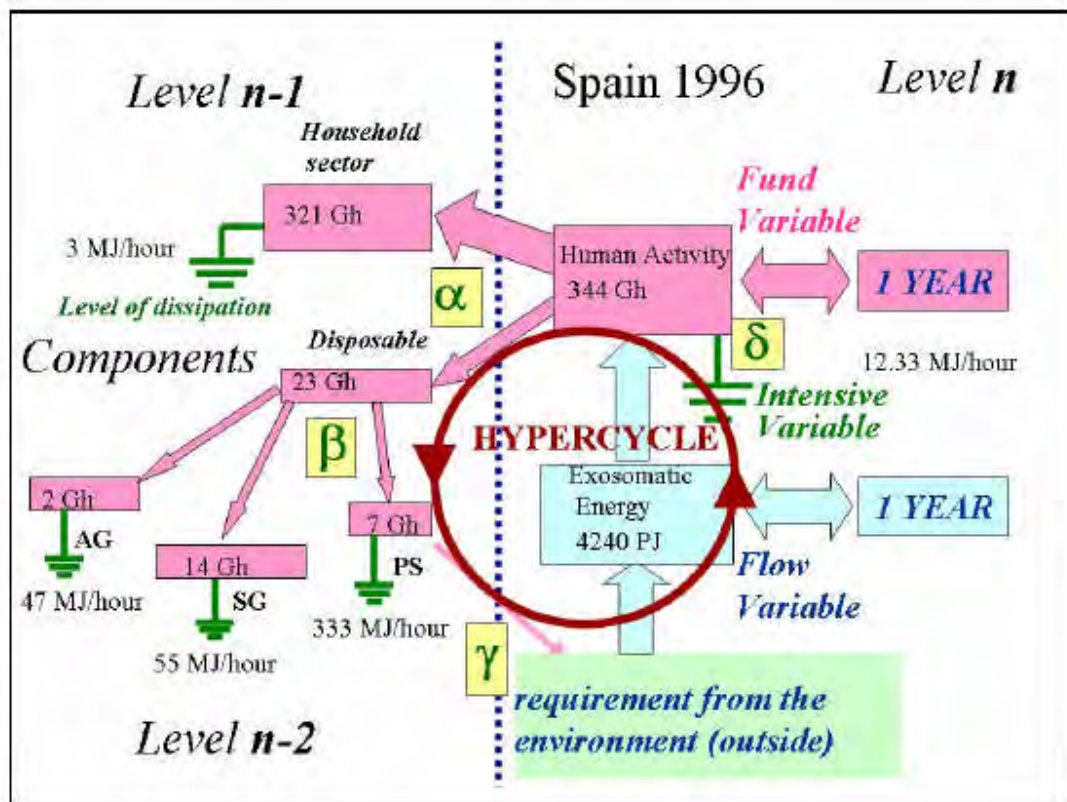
Level **n-1**

Spain 1996

Level **n**

Household sector

321 Gh

3 MJ/hour

Level of dissipation

Fund Variable

Human Activity 344 Gh

1 YEAR

$\alpha$

Components

Disposable

23 Gh

$\delta$

12.33 MJ/hour

Intensive Variable

$\beta$

HYPERCYCLE

2 Gh

AG

47 MJ/hour

14 Gh

SG

55 MJ/hour

7 Gh

PS

333 MJ/hour

Exosomatic Energy 4240 PJ

1 YEAR

Flow Variable

$\gamma$

requirement from the environment (outside)

Level **n-2**